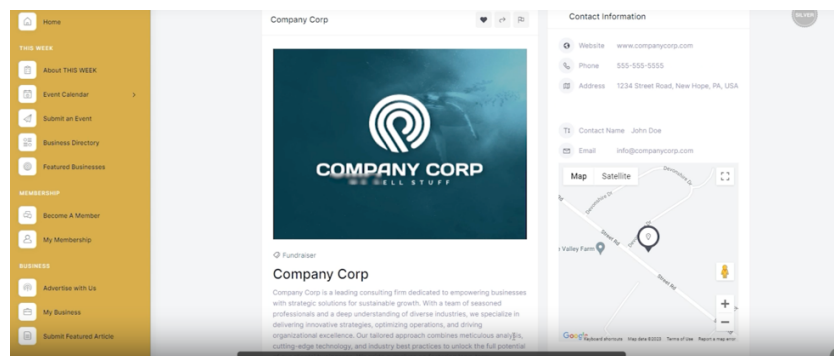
Home

THIS WEEK

About THIS WEEK

Event Calendar >

Submit an Event

Business Directory

Featured Businesses

MEMBERSHIP

Become A Member

My Membership

BUSINESS

Advertise with Us

My Business

Submit Featured Article

Company Corp

COMPANY CORP
WE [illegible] STUFF

Fundraiser

Company Corp

Company Corp is a leading consulting firm dedicated to empowering businesses with strategic solutions for sustainable growth. With a team of seasoned professionals and a deep understanding of diverse industries, we specialize in delivering innovative strategies, optimizing operations, and driving organizational excellence. Our tailored approach combines meticulous analysis, cutting-edge technology, and industry best practices to unlock the full potential

Contact Information

Website www.companycorp.com

Phone 555-555-5555

Address 1234 Street Road, New Hope, PA, USA

Contact Name John Doe

Email info@companycorp.com

Map Satellite

Valley Farm

Street Rd

Street Rd

Google Keyboard shortcuts Map data ©2023 Terms of Use Report a map error

SILVER